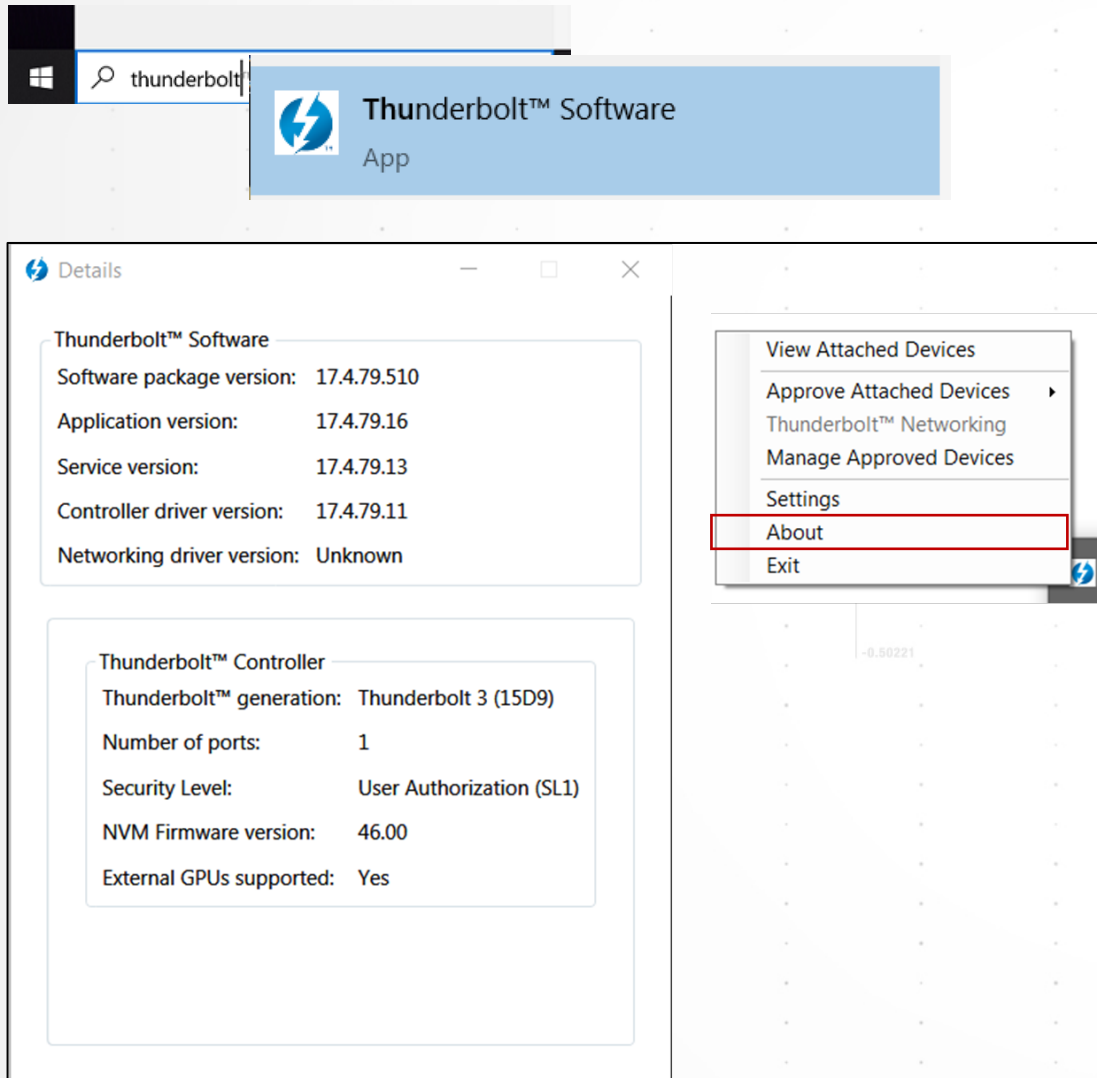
thunderbolt

Thunderbolt™ Software
App

Details

Thunderbolt™ Software

| | |
|---|---|
| Software package version: | 17.4.79.510 |
| Application version: | 17.4.79.16 |
| Service version: | 17.4.79.13 |
| Controller driver version: | 17.4.79.11 |
| Networking driver version: | Unknown |

Thunderbolt™ Controller

| | |
|---|---|
| Thunderbolt™ generation: | Thunderbolt 3 (15D9) |
| Number of ports: | 1 |
| Security Level: | User Authorization (SL1) |
| NVM Firmware version: | 46.00 |
| External GPUs supported: | Yes |

View Attached Devices
Approve Attached Devices
Thunderbolt™ Networking
Manage Approved Devices
Settings
About
Exit

-0.50221